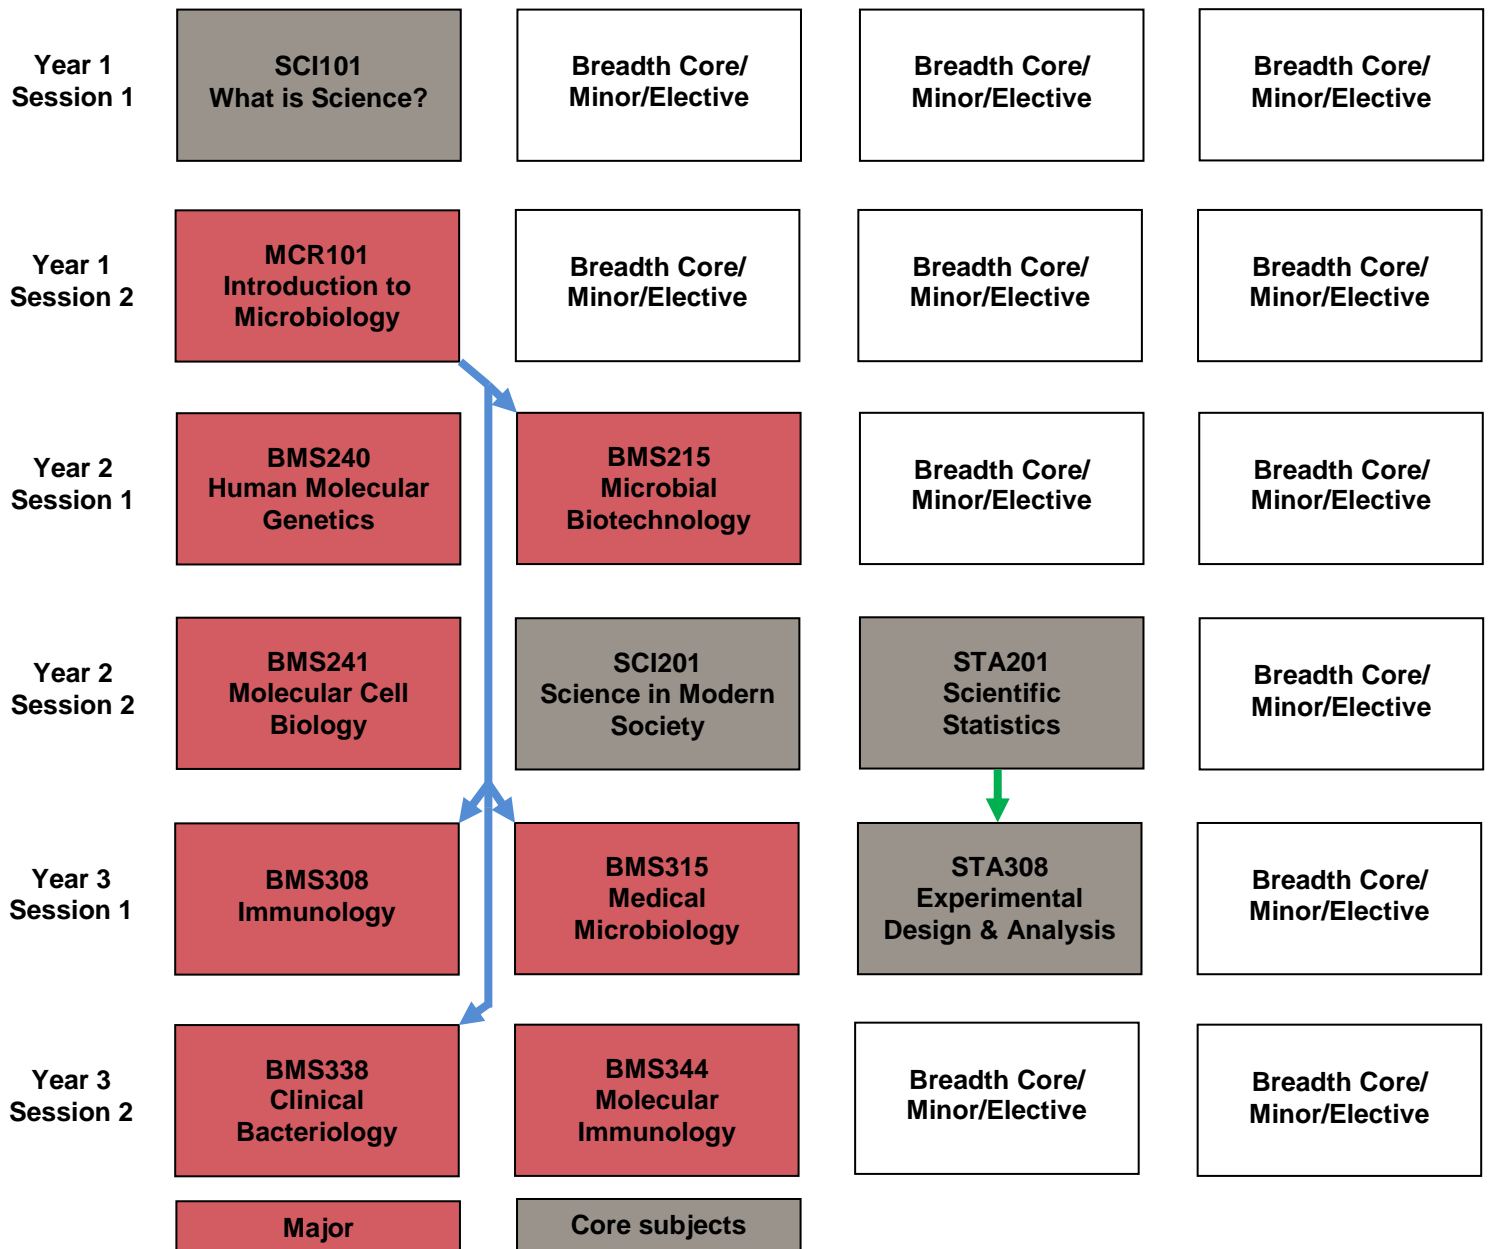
| | | | | |
|---|---|---|---|---|
| Year 1 Session 1 | SCI101 What is Science? | Breadth Core/ Minor/Elective | Breadth Core/ Minor/Elective | Breadth Core/ Minor/Elective |
| Year 1 Session 2 | MCR101 Introduction to Microbiology | Breadth Core/ Minor/Elective | Breadth Core/ Minor/Elective | Breadth Core/ Minor/Elective |
| Year 2 Session 1 | BMS240 Human Molecular Genetics | BMS215 Microbial Biotechnology | Breadth Core/ Minor/Elective | Breadth Core/ Minor/Elective |
| Year 2 Session 2 | BMS241 Molecular Cell Biology | SCI201 Science in Modern Society | STA201 Scientific Statistics | Breadth Core/ Minor/Elective |
| Year 3 Session 1 | BMS308 Immunology | BMS315 Medical Microbiology | STA308 Experimental Design & Analysis | Breadth Core/ Minor/Elective |
| Year 3 Session 2 | BMS338 Clinical Bacteriology | BMS344 Molecular Immunology | Breadth Core/ Minor/Elective | Breadth Core/ Minor/Elective |

Major

Core subjects